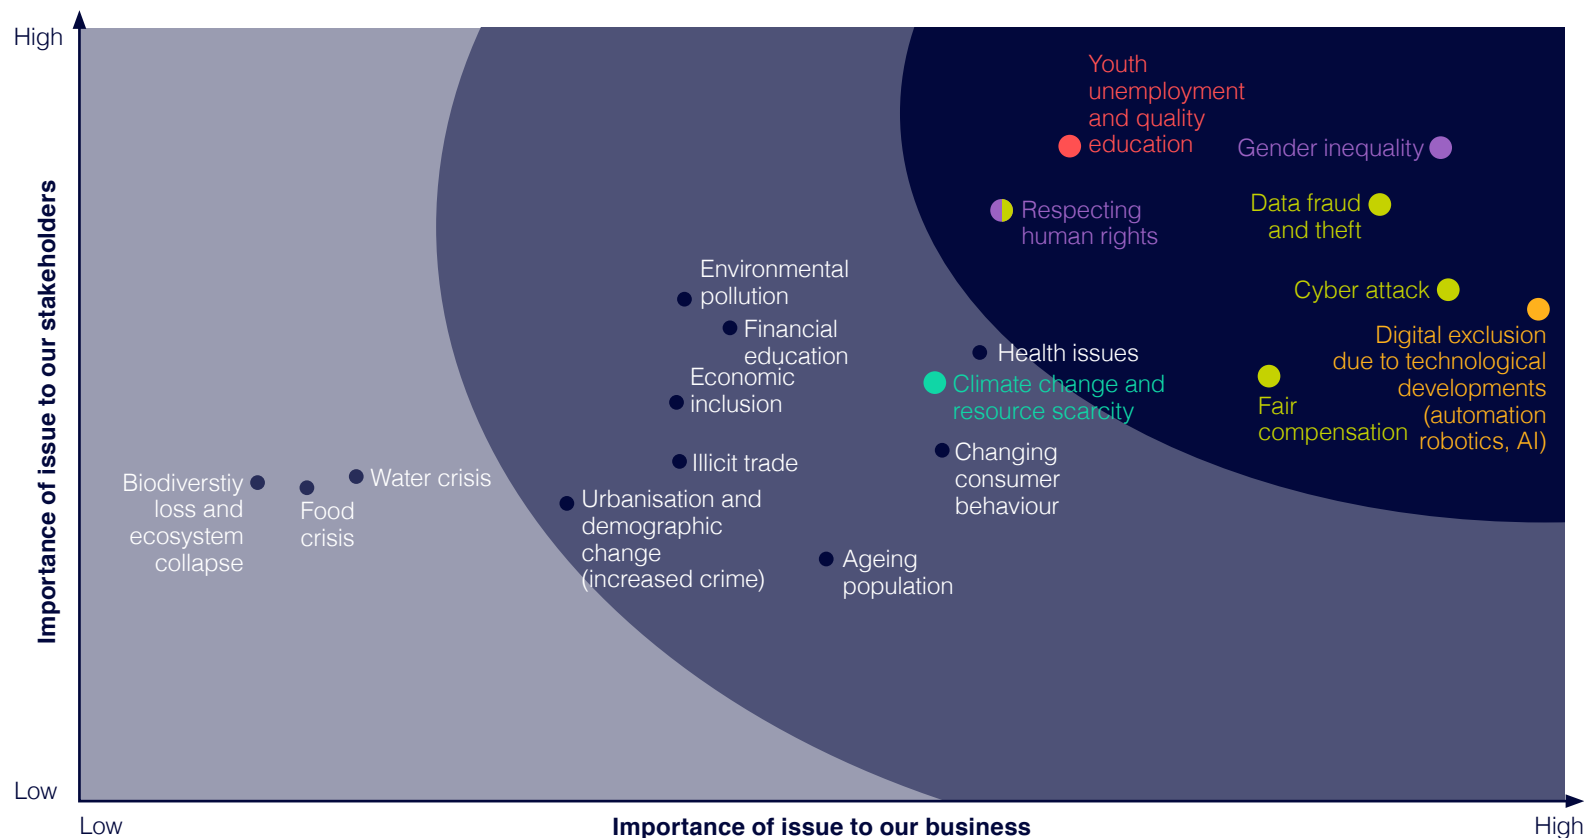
High

Importance of issue to our stakeholders

Low

Youth unemployment and quality education

Gender inequality

Respecting human rights

Data fraud and theft

Cyber attack

Digital exclusion due to technological developments (automation robotics, AI)

Fair compensation

Environmental pollution

Financial education

Economic inclusion

Health issues

Climate change and resource scarcity

Illicit trade

Changing consumer behaviour

Biodiverstiy loss and ecosystem collapse

Food crisis

Water crisis

Urbanisation and demographic change (increased crime)

Ageing population

Low

Importance of issue to our business

High